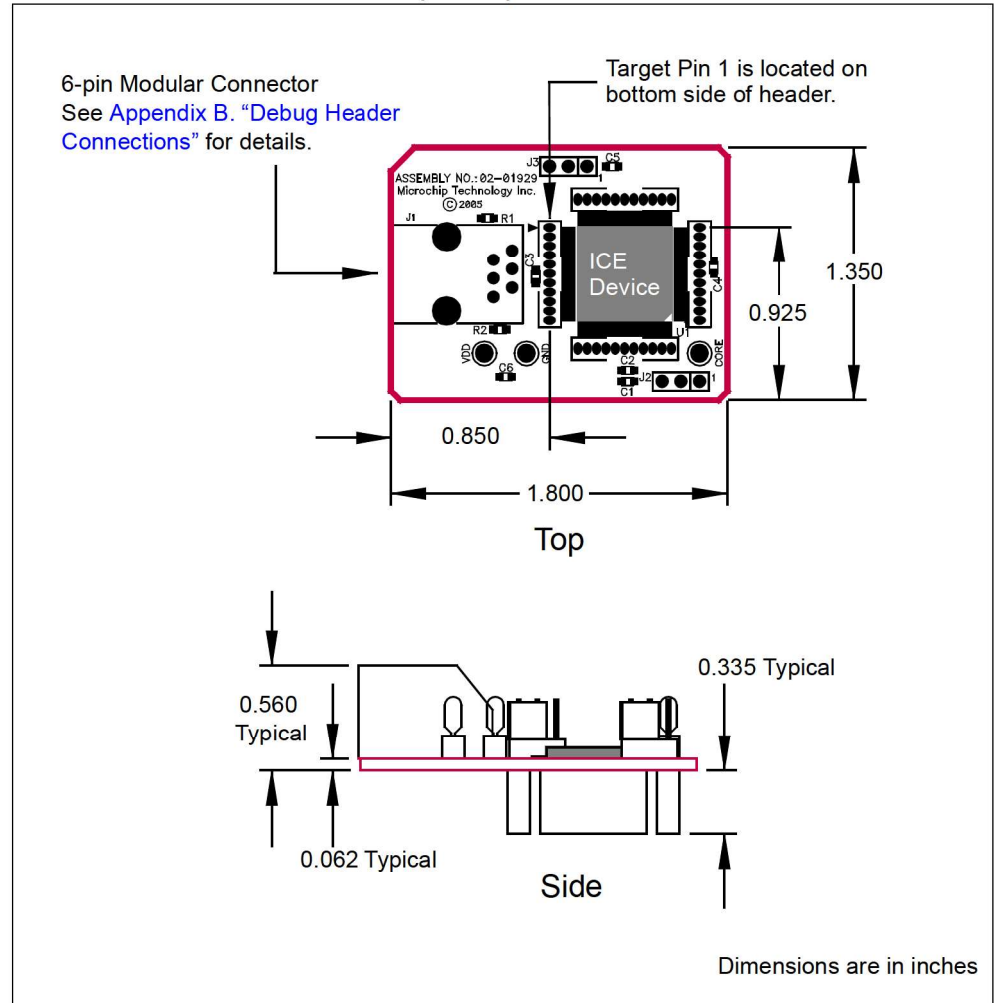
6-pin Modular Connector
See Appendix B. "Debug Header Connections" for details.

Target Pin 1 is located on bottom side of header.

J3
C5
ASSEMBLY NO.:02-01929
Microchip Technology Inc.
© 2005
J1
R1
C3
ICE
Device
C4
U1
R2
VDD
GND
C6
C2
C1
J2
1
CORE

1.350
0.925
0.850
1.800

Top

0.560
Typical
0.335 Typical
0.062 Typical

Side

Dimensions are in inches